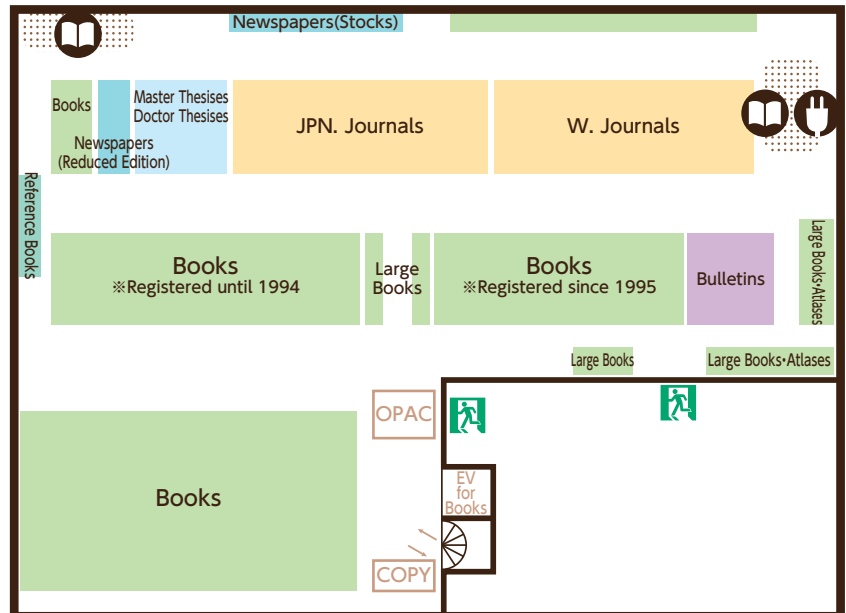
Newspapers(Stocks)

Books

Newspapers
(Reduced Edition)

Master Thesises
Doctor Thesises

JPN. Journals

W. Journals

Reference Books

Books
※Registered until 1994

Large
Books

Books
※Registered since 1995

Bulletins

Large Books•Atlases

Large Books

Large Books•Atlases

OPAC

Books

EV
for
Books

COPY